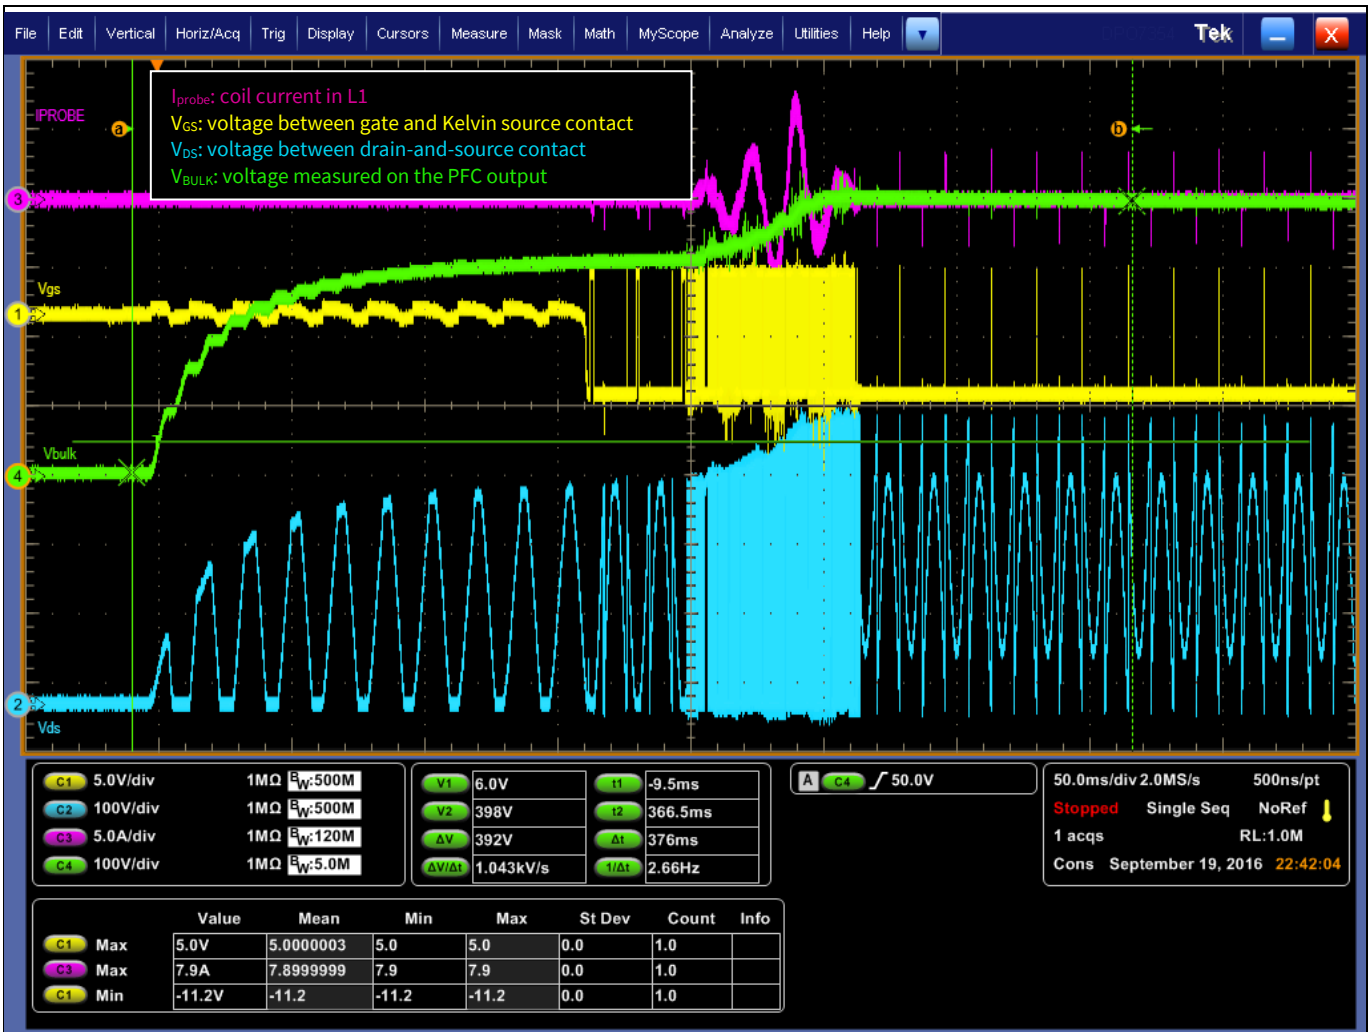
File Edit Vertical Horiz/Acq Trig Display Cursors Measure Mask Math MyScope Analyze Utilities Help Tek

$I_{probe}$: coil current in L1
$V_{GS}$: voltage between gate and Kelvin source contact
$V_{DS}$: voltage between drain-and-source contact
$V_{BULK}$: voltage measured on the PFC output

IPROBE
a
b
3
Vgs
1
Vbulk
4
2
Vds

C1 5.0V/div 1MΩ BW:500M
C2 100V/div 1MΩ BW:500M
C3 5.0A/div 1MΩ BW:120M
C4 100V/div 1MΩ BW:5.0M

V1 6.0V
V2 398V
ΔV 392V
ΔV/Δt 1.043kV/s
t1 -9.5ms
t2 366.5ms
Δt 376ms
1/Δt 2.66Hz

A C4 50.0V

50.0ms/div 2.0MS/s 500ns/pt
Stopped Single Seq NoRef
1 acqs RL:1.0M
Cons September 19, 2016 22:42:04

| | | Value | Mean | Min | Max | St Dev | Count | Info |
|---|---|---|---|---|---|---|---|---|
| C1 | Max | 5.0V | 5.0000003 | 5.0 | 5.0 | 0.0 | 1.0 | |
| C3 | Max | 7.9A | 7.8999999 | 7.9 | 7.9 | 0.0 | 1.0 | |
| C1 | Min | -11.2V | -11.2 | -11.2 | -11.2 | 0.0 | 1.0 | |